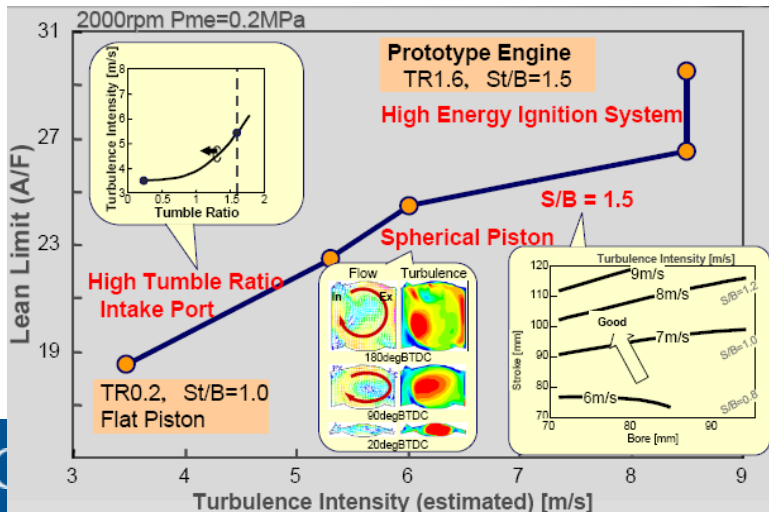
2000rpm Pme=0.2MPa

Prototype Engine
TR1.6, St/B=1.5

High Energy Ignition System

S/B = 1.5

Spherical Piston

High Tumble Ratio
Intake Port

TR0.2, St/B=1.0
Flat Piston

Turbulence Intensity [m/s]
8
7
6
5
4
3
0
0.5
1
1.5
2
Tumble Ratio

Flow
Turbulence
In
Ex
180degBTDC
90degBTDC
20degBTDC

Turbulence Intensity [m/s]
9m/s
8m/s
7m/s
6m/s
Good
S/B=1.2
S/B=1.0
S/B=0.8
Stroke [mm]
120
110
100
90
80
70
70
80
90
Bore [mm]

Lean Limit (A/F)
31
27
23
19
3
4
5
6
7
8
9
Turbulence Intensity (estimated) [m/s]